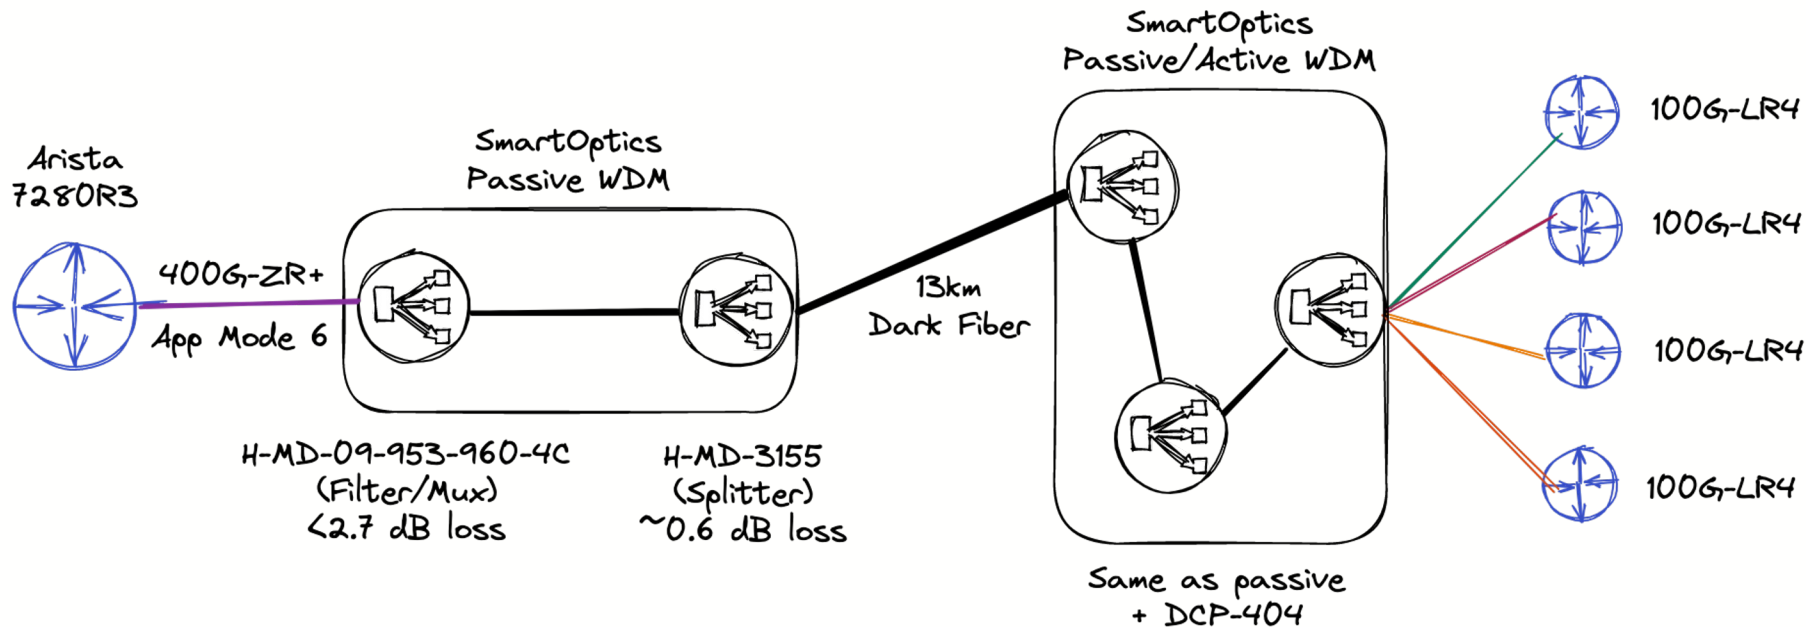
Arista
7280R3

400G-ZR+

App Mode 6

SmartOptics
Passive WDM

H-MD-09-953-960-4C
(Filter/Mux)
<2.7 dB loss

H-MD-3155
(Splitter)
~0.6 dB loss

13km
Dark Fiber

SmartOptics
Passive/Active WDM

Same as passive
+ DCP-404

100G-LR4

100G-LR4

100G-LR4

100G-LR4